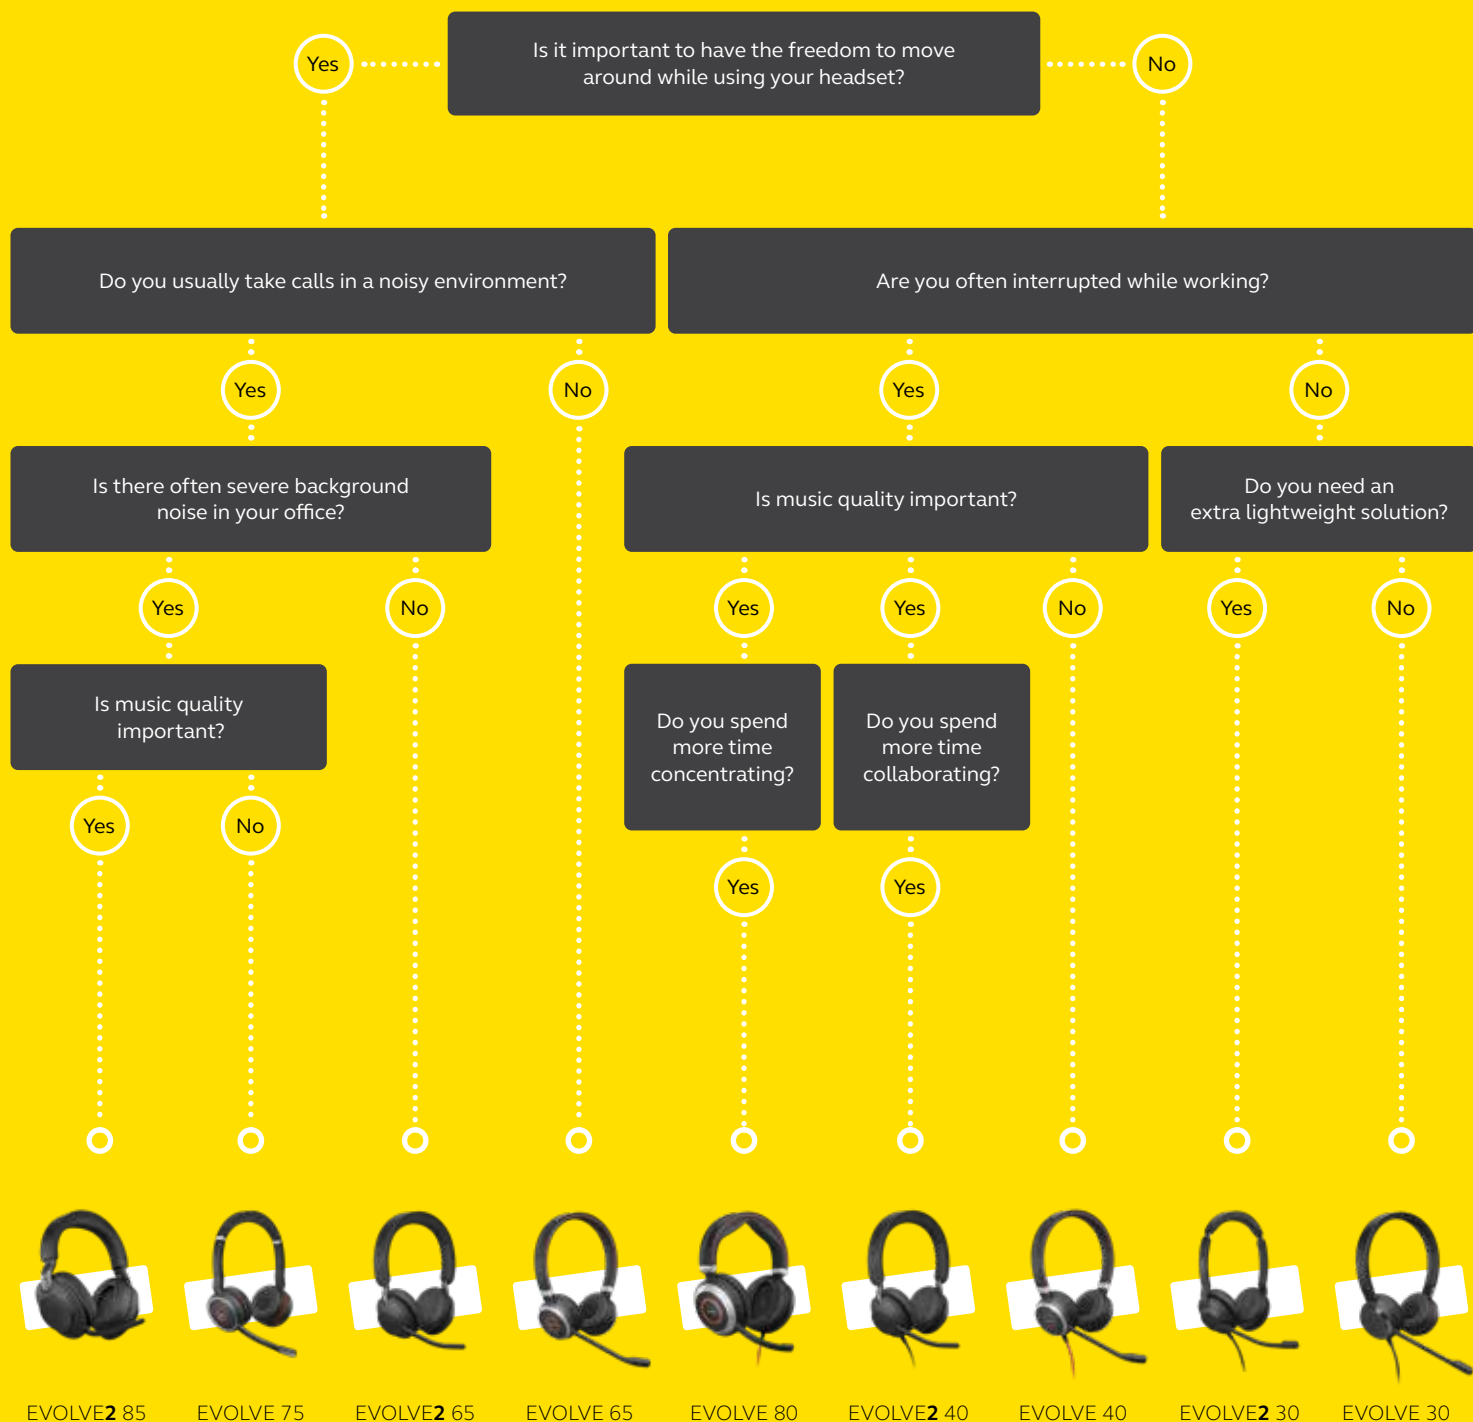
Yes

Is it important to have the freedom to move around while using your headset?

No

Do you usually take calls in a noisy environment?

Are you often interrupted while working?

Yes

No

Yes

No

Is there often severe background noise in your office?

Is music quality important?

Do you need an extra lightweight solution?

Yes

No

Yes

Yes

No

Yes

No

Is music quality important?

Do you spend more time concentrating?

Do you spend more time collaborating?

Yes

No

Yes

Yes

EVOLVE2 85

EVOLVE 75

EVOLVE2 65

EVOLVE 65

EVOLVE 80

EVOLVE2 40

EVOLVE 40

EVOLVE2 30

EVOLVE 30